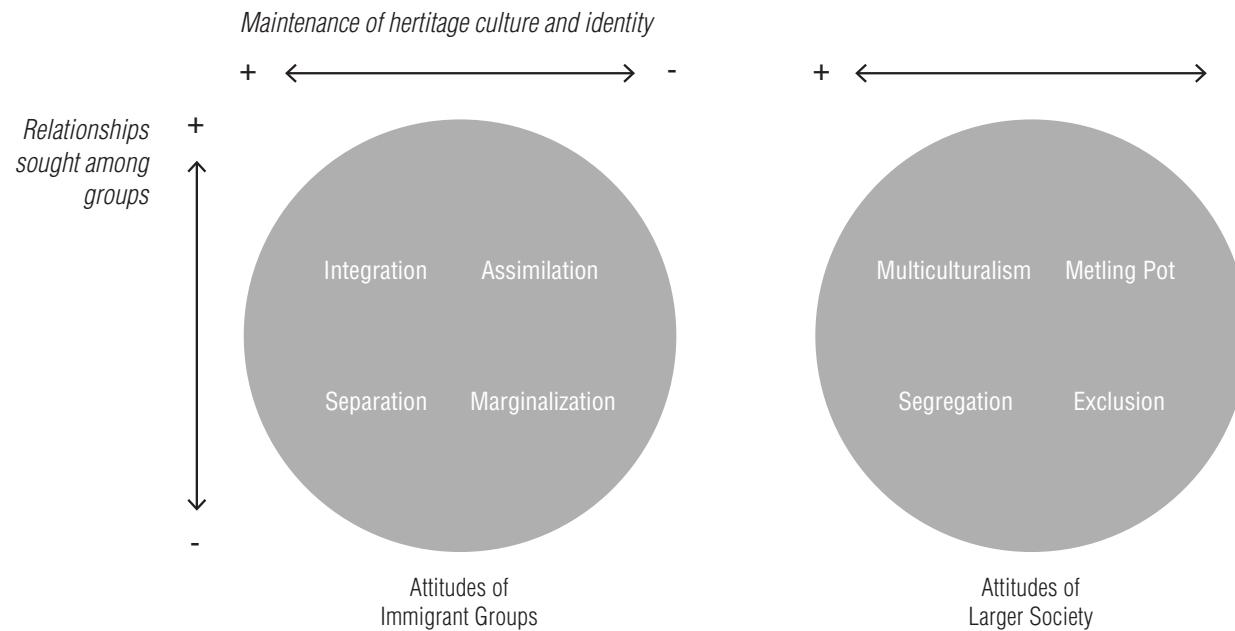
Maintenance of hertitage culture and identity

+ -

+

Relationships sought among groups

+

-

Integration Assimilation

Separation Marginalization

Attitudes of Immigrant Groups

Multiculturalism Metling Pot

Segregation Exclusion

Attitudes of Larger Society